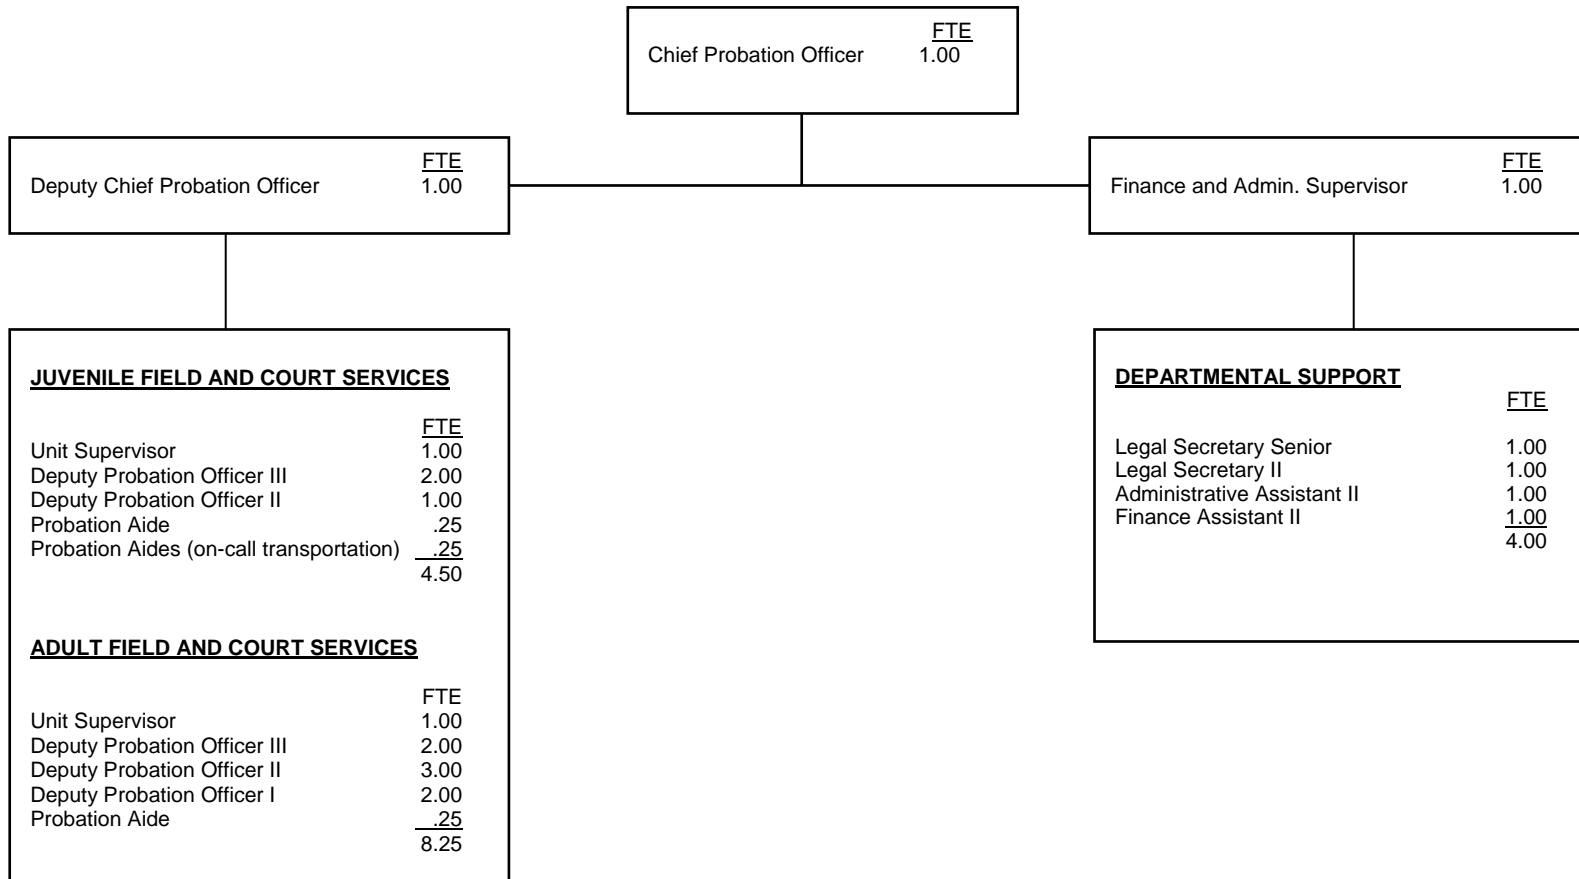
FTE
Chief Probation Officer 1.00

FTE
Deputy Chief Probation Officer 1.00

FTE
Finance and Admin. Supervisor 1.00

JUVENILE FIELD AND COURT SERVICES

| | FTE |
|---|---|
| Unit Supervisor | 1.00 |
| Deputy Probation Officer III | 2.00 |
| Deputy Probation Officer II | 1.00 |
| Probation Aide | .25 |
| Probation Aides (on-call transportation) | .25 |
| | 4.50 |

ADULT FIELD AND COURT SERVICES

| | FTE |
|---|---|
| Unit Supervisor | 1.00 |
| Deputy Probation Officer III | 2.00 |
| Deputy Probation Officer II | 3.00 |
| Deputy Probation Officer I | 2.00 |
| Probation Aide | .25 |
| | 8.25 |

DEPARTMENTAL SUPPORT

| | FTE |
|---|---|
| Legal Secretary Senior | 1.00 |
| Legal Secretary II | 1.00 |
| Administrative Assistant II | 1.00 |
| Finance Assistant II | 1.00 |
| | 4.00 |